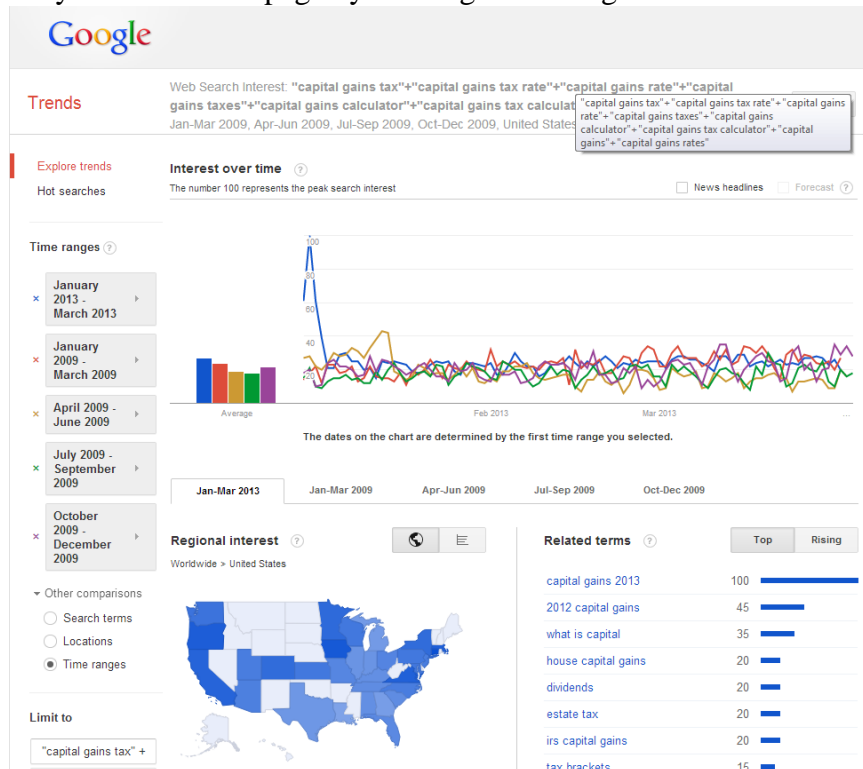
Google

Trends

Web Search Interest: "capital gains tax"+"capital gains tax rate"+"capital gains rate"+"capital gains taxes"+"capital gains calculator"+"capital gains tax calculat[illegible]
Jan-Mar 2009, Apr-Jun 2009, Jul-Sep 2009, Oct-Dec 2009, United States

"capital gains tax"+"capital gains tax rate"+"capital gains rate"+"capital gains taxes"+"capital gains calculator"+"capital gains tax calculator"+"capital gains"+"capital gains rates"

Explore trends
Hot searches

Time ranges

January 2013 - March 2013
January 2009 - March 2009
April 2009 - June 2009
July 2009 - September 2009
October 2009 - December 2009

Other comparisons
Search terms
Locations
Time ranges

Limit to
"capital gains tax" +

Interest over time
The number 100 represents the peak search interest
News headlines
Forecast

100
80
60
40
20
Average
Feb 2013
Mar 2013

The dates on the chart are determined by the first time range you selected.

Jan-Mar 2013 | Jan-Mar 2009 | Apr-Jun 2009 | Jul-Sep 2009 | Oct-Dec 2009

Regional interest
Worldwide > United States

Related terms
Top | Rising

| | |
|---|---|
| capital gains 2013 | 100 |
| 2012 capital gains | 45 |
| what is capital | 35 |
| house capital gains | 20 |
| dividends | 20 |
| estate tax | 20 |
| irs capital gains | 20 |
| tax brackets | 15 |